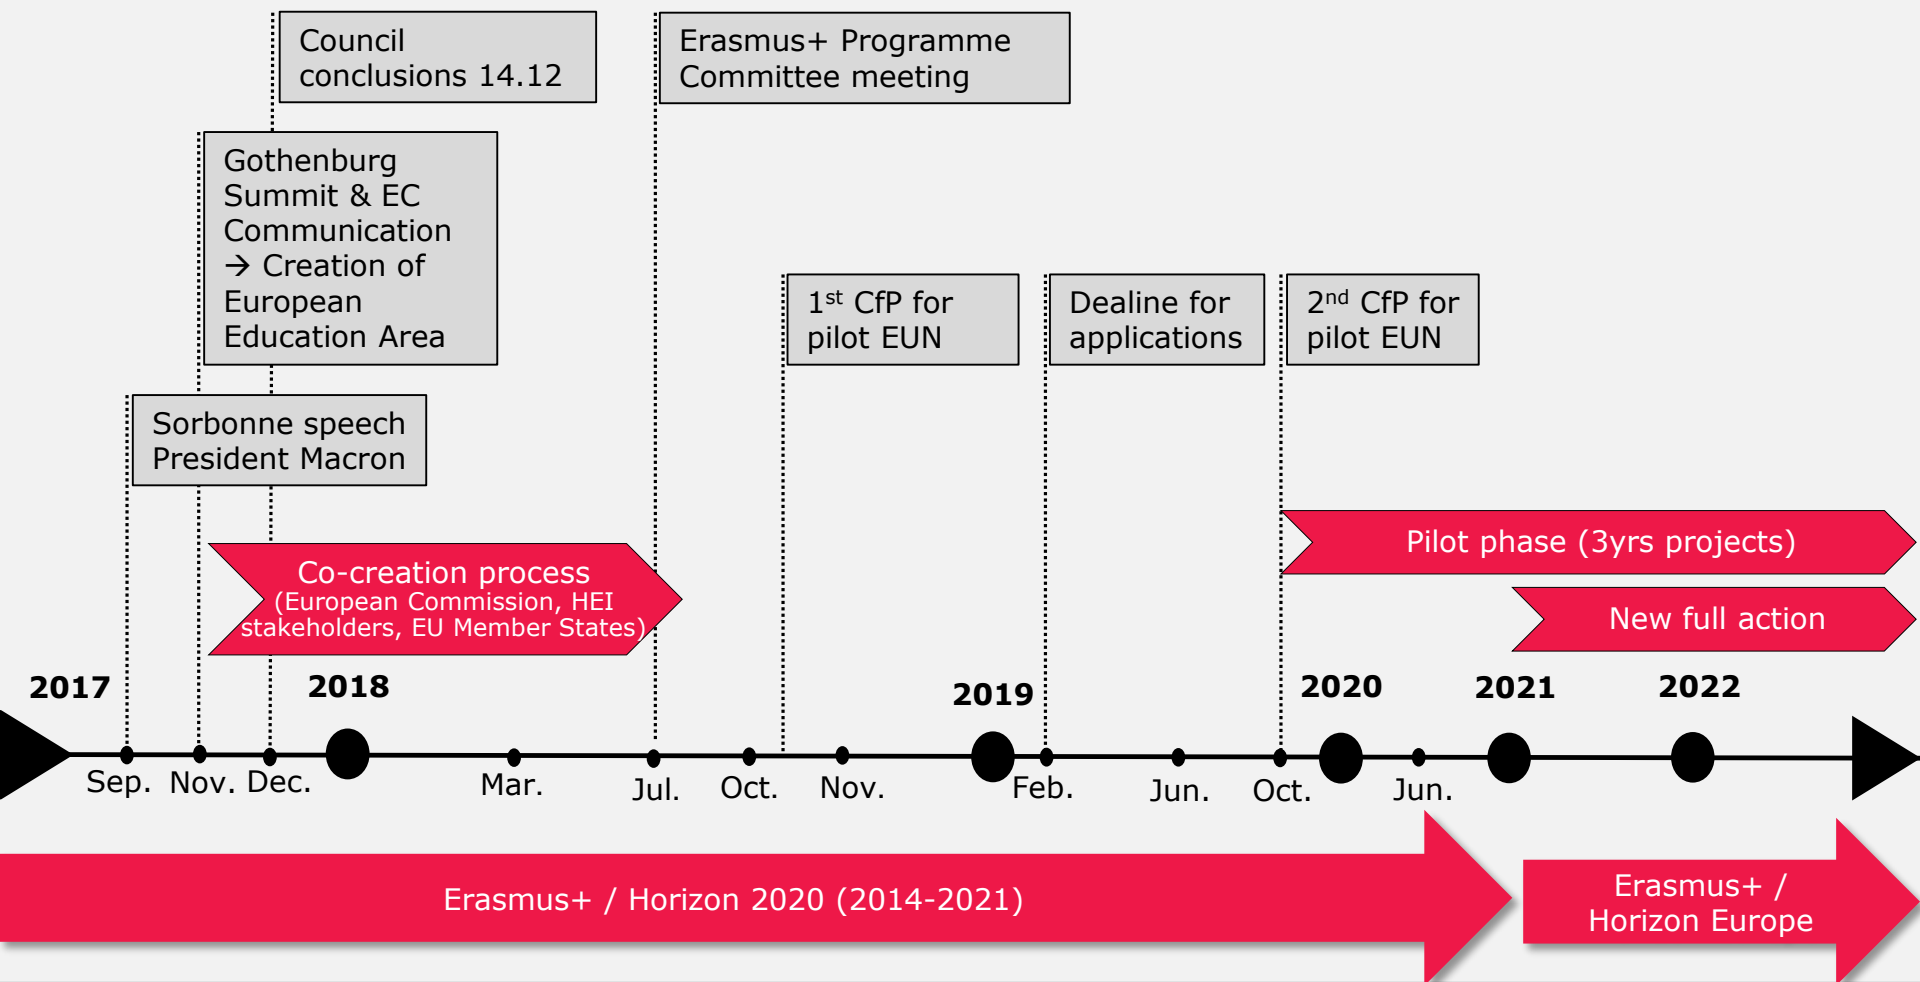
Council conclusions 14.12

Erasmus+ Programme Committee meeting

Gothenburg Summit & EC Communication → Creation of European Education Area

1st CfP for pilot EUN

Dealine for applications

2nd CfP for pilot EUN

Sorbonne speech President Macron

Pilot phase (3yrs projects)

Co-creation process (European Commission, HEI stakeholders, EU Member States)

New full action

2017

2018

2019

2020

2021

2022

Sep. Nov. Dec. Mar. Jul. Oct. Nov. Feb. Jun. Oct. Jun.

Erasmus+ / Horizon 2020 (2014-2021)

Erasmus+ / Horizon Europe